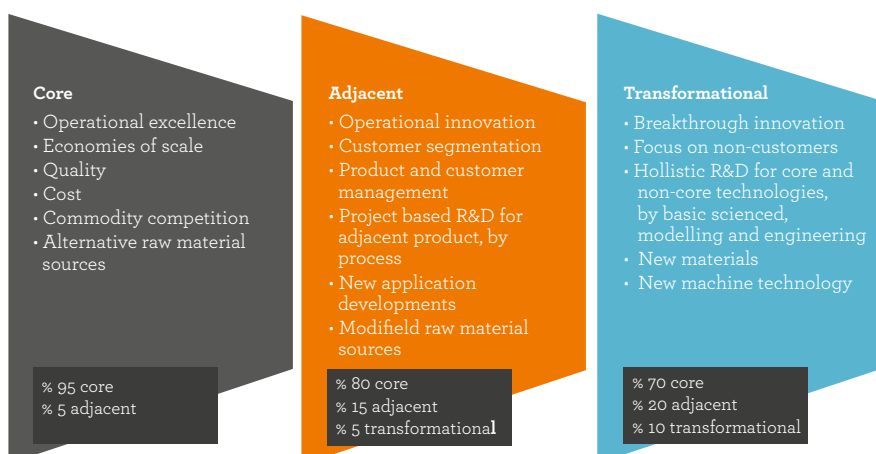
Core
• Operational excellence
• Economies of scale
• Quality
• Cost
• Commodity competition
• Alternative raw material sources

% 95 core
% 5 adjacent

Adjacent
• Operational innovation
• Customer segmentation
• Product and customer management
• Project based R&D for adjacent product, by process
• New application developments
• Modifield raw material sources

% 80 core
% 15 adjacent
% 5 transformational

Transformational
• Breakthrough innovation
• Focus on non-customers
• Hollistic R&D for core and non-core technologies, by basic scienced, modelling and engineering
• New materials
• New machine technology

% 70 core
% 20 adjacent
% 10 transformational